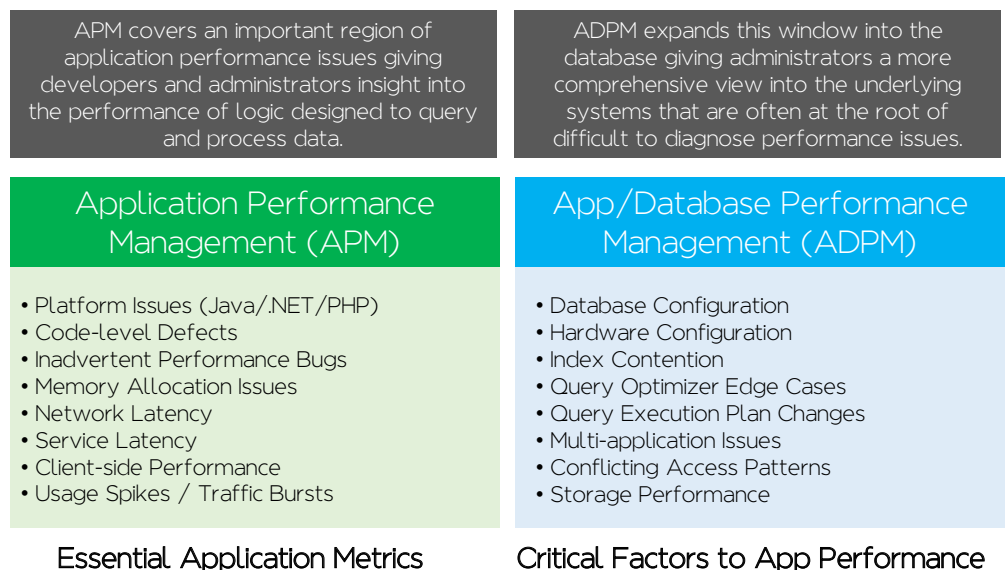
APM covers an important region of application performance issues giving developers and administrators insight into the performance of logic designed to query and process data.

Application Performance Management (APM)

• Platform Issues (Java/.NET/PHP)
• Code-level Defects
• Inadvertent Performance Bugs
• Memory Allocation Issues
• Network Latency
• Service Latency
• Client-side Performance
• Usage Spikes / Traffic Bursts

Essential Application Metrics

ADPM expands this window into the database giving administrators a more comprehensive view into the underlying systems that are often at the root of difficult to diagnose performance issues.

App/Database Performance Management (ADPM)

• Database Configuration
• Hardware Configuration
• Index Contention
• Query Optimizer Edge Cases
• Query Execution Plan Changes
• Multi-application Issues
• Conflicting Access Patterns
• Storage Performance

Critical Factors to App Performance